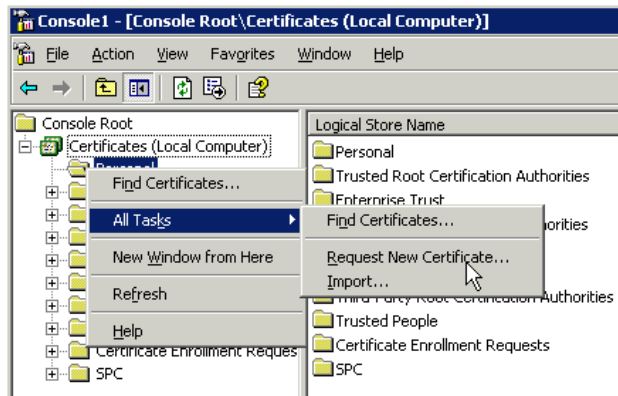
Console1 - [Console Root\Certificates (Local Computer)]

File Action View Favorites Window Help

Console Root
Certificates (Local Computer)
Personal
Certificate Enrollment Reques
SPC

Find Certificates...
All Tasks
New Window from Here
Refresh
Help

Find Certificates...
Request New Certificate...
Import...

Logical Store Name
Personal
Trusted Root Certification Authorities
Enterprise Trust
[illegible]orities
Third-Party Root Certification Authorities
Trusted People
Certificate Enrollment Requests
SPC